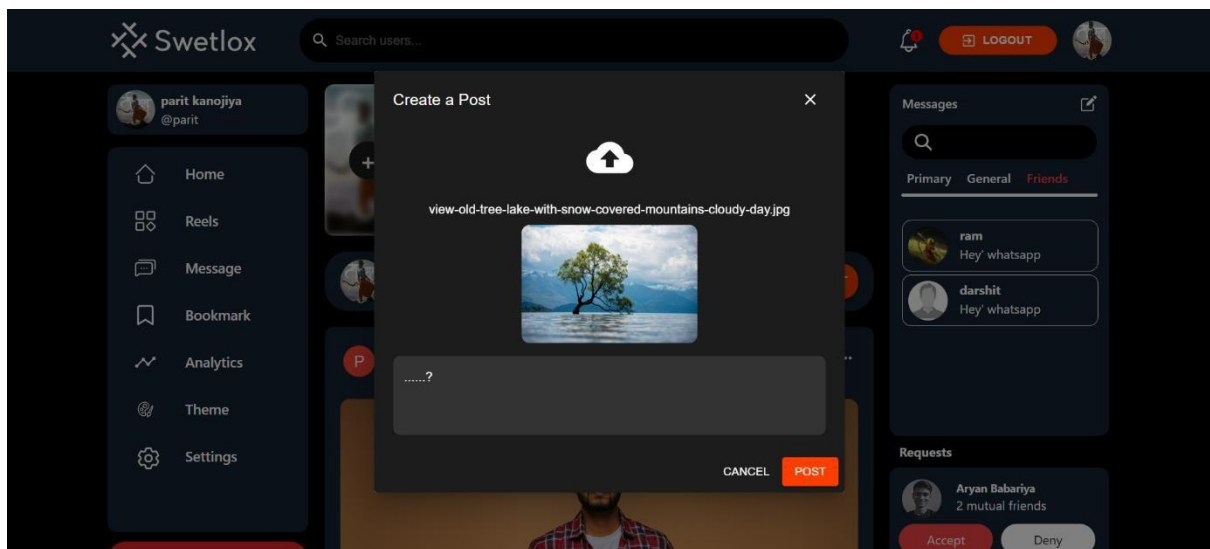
Swetlox

Search users...

LOGOUT

parit kanojiya
@parit

Home

Reels

Message

Bookmark

Analytics

Theme

Settings

P

Create a Post

×

view-old-tree-lake-with-snow-covered-mountains-cloudy-day.jpg

......?

CANCEL

POST

Messages

Primary General Friends

ram
Hey' whatsapp

darshit
Hey' whatsapp

Requests

Aryan Babariya
2 mutual friends

Accept

Deny